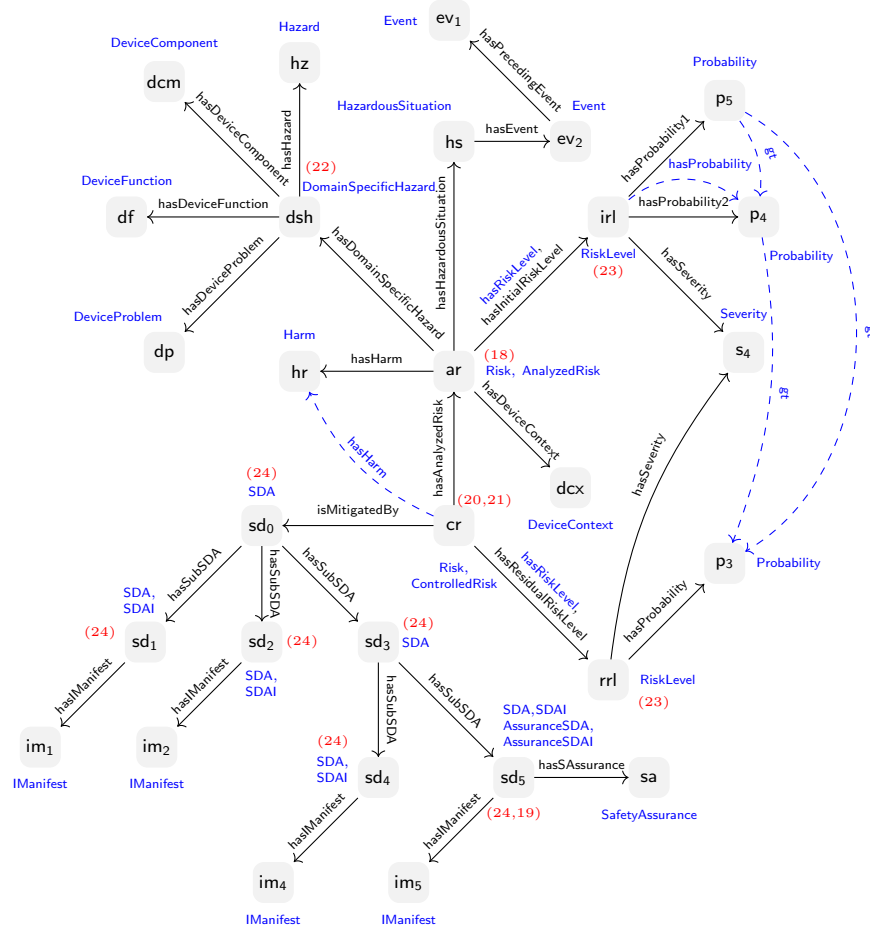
Event $ev_1$

hasPrecedingEvent

Hazard

DeviceComponent

hz

dcm

HazardousSituation

Event

$ev_2$

hs

hasEvent

Probability

$p_5$

hasDeviceComponent

hasHazard

(22)

DomainSpecificHazard

DeviceFunction

df

hasDeviceFunction

dsh

hasHazardousSituation

hasProbability1

hasProbability

gt

irl

hasProbability2

$p_4$

hasDomainSpecificHazard

hasDeviceProblem

hasRiskLevel, hasInitialRiskLevel

RiskLevel

(23)

Probability

hasSeverity

gt

DeviceProblem

dp

Harm

Severity

$s_4$

hr

hasHarm

ar

(18)

Risk, AnalyzedRisk

gt

hasDeviceContext

hasHarm

hasAnalyzedRisk

hasSeverity

(24)

SDA

dcx

$sd_0$

isMitigatedBy

cr

(20,21)

DeviceContext

hasSubSDA

hasSubSDA

hasSubSDA

Risk, ControlledRisk

hasRiskLevel, hasResidualRiskLevel

$p_3$

Probability

SDA, SDAI

(24)

$sd_1$

$sd_2$

(24)

$sd_3$

(24)

SDA

hasProbability

hasIManifest

hasIManifest

SDA, SDAI

hasSubSDA

hasSubSDA

rrl

RiskLevel

(23)

$im_1$

$im_2$

SDA,SDAI AssuranceSDA, AssuranceSDAI

IManifest

IManifest

(24)

SDA, SDAI

$sd_4$

$sd_5$

hasSAssurance

sa

hasIManifest

hasIManifest

(24,19)

SafetyAssurance

$im_4$

$im_5$

IManifest

IManifest